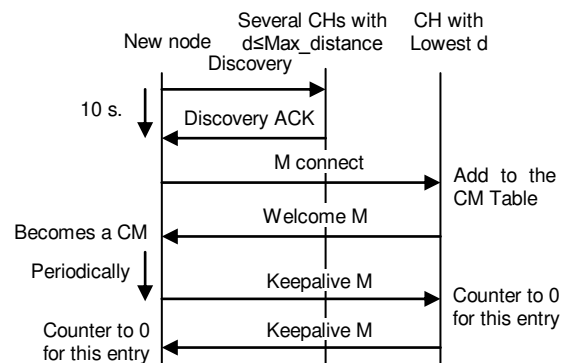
New node

Several CHs with d≤Max_distance

CH with Lowest d

Discovery

10 s.

Discovery ACK

M connect

Add to the CM Table

Welcome M

Becomes a CM

Periodically

Keepalive M

Counter to 0 for this entry

Keepalive M

Counter to 0 for this entry